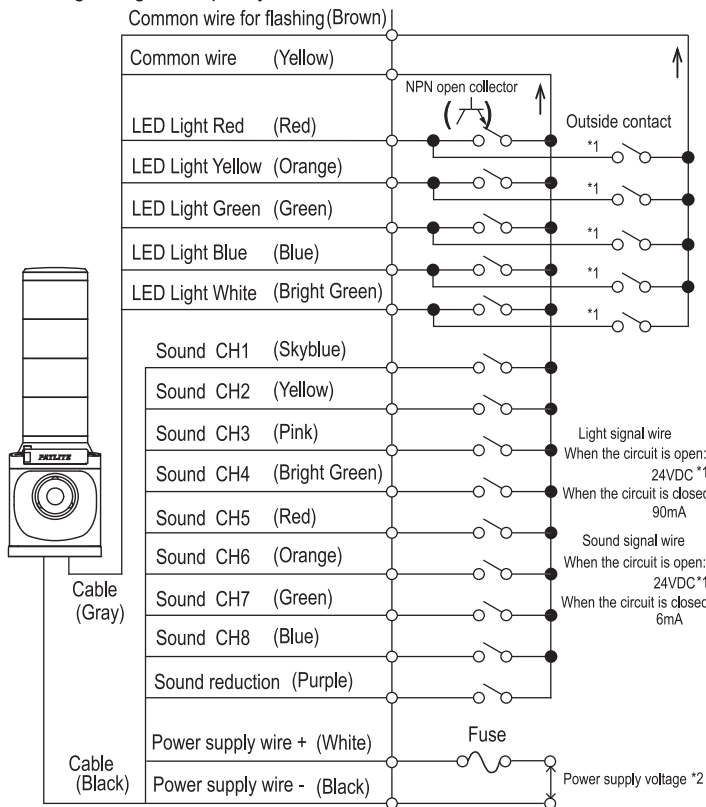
Common wire for flashing(Brown)

Common wire (Yellow)

NPN open collector

LED Light Red (Red)

Outside contact

*1

LED Light Yellow (Orange)

*1

LED Light Green (Green)

*1

LED Light Blue (Blue)

*1

LED Light White (Bright Green)

*1

PATLITE

Sound CH1 (Skyblue)

Sound CH2 (Yellow)

Sound CH3 (Pink)

Sound CH4 (Bright Green)

Sound CH5 (Red)

Sound CH6 (Orange)

Sound CH7 (Green)

Sound CH8 (Blue)

Sound reduction (Purple)

Light signal wire
When the circuit is open: 24VDC *1
When the circuit is closed 90mA

Sound signal wire
When the circuit is open: 24VDC *1
When the circuit is closed 6mA

Cable (Gray)

Fuse

Power supply wire + (White)

Cable (Black)

Power supply wire - (Black)

Power supply voltage *2